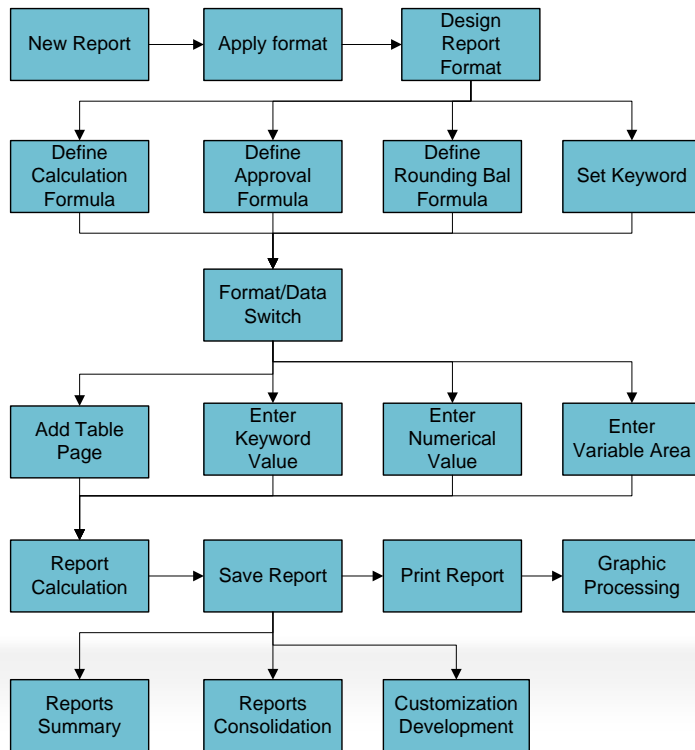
New Report

Apply format

Design Report Format

Define Calculation Formula

Define Approval Formula

Define Rounding Bal Formula

Set Keyword

Format/Data Switch

Add Table Page

Enter Keyword Value

Enter Numerical Value

Enter Variable Area

Report Calculation

Save Report

Print Report

Graphic Processing

Reports Summary

Reports Consolidation

Customization Development